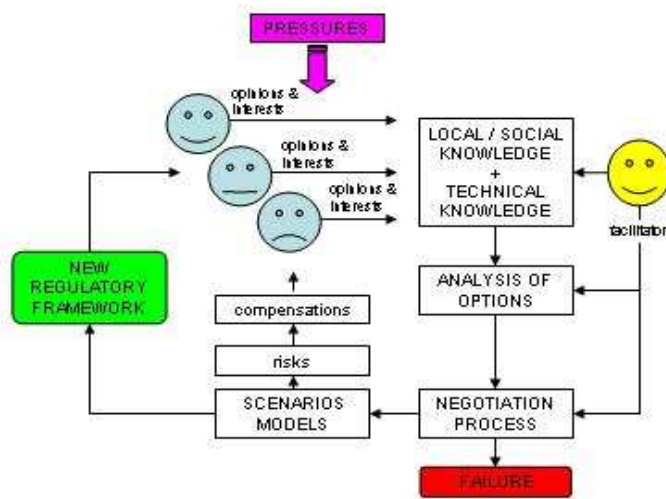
PRESSURES

opinions & interests

opinions & interests

opinions & interests

LOCAL / SOCIAL KNOWLEDGE + TECHNICAL KNOWLEDGE

facilitator

NEW REGULATORY FRAMEWORK

compensations

ANALYSIS OF OPTIONS

risks

SCENARIOS MODELS

NEGOTIATION PROCESS

FAILURE